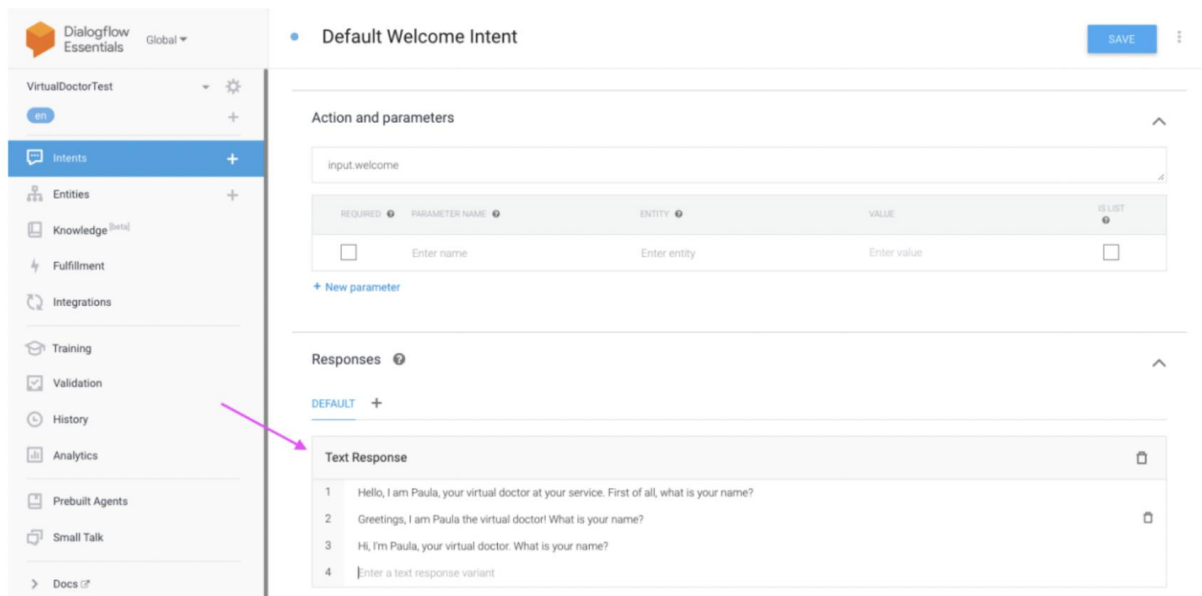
Dialogflow Essentials Global

VirtualDoctorTest

en

Intents

Entities

Knowledge [beta]

Fulfillment

Integrations

Training

Validation

History

Analytics

Prebuilt Agents

Small Talk

Docs

Default Welcome Intent

SAVE

Action and parameters

input.welcome

| REQUIRED | PARAMETER NAME | ENTITY | VALUE | IS LIST |
|---|---|---|---|---|
| | Enter name | Enter entity | Enter value | |

+ New parameter

Responses

DEFAULT +

Text Response

1 Hello, I am Paula, your virtual doctor at your service. First of all, what is your name?

2 Greetings, I am Paula the virtual doctor! What is your name?

3 Hi, I'm Paula, your virtual doctor. What is your name?

4 Enter a text response variant